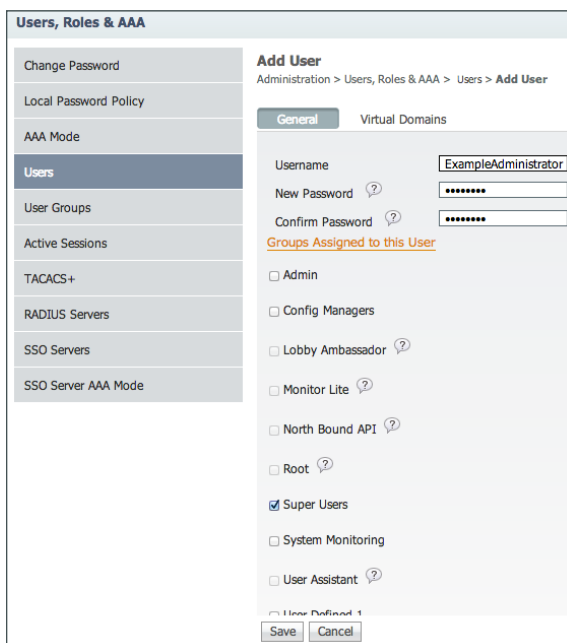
Users, Roles & AAA

Change Password

Local Password Policy

AAA Mode

Users

User Groups

Active Sessions

TACACS+

RADIUS Servers

SSO Servers

SSO Server AAA Mode

Add User

Administration > Users, Roles & AAA > Users > Add User

General

Virtual Domains

Username ExampleAdministrator

New Password ••••••••

Confirm Password ••••••••

Groups Assigned to this User

Admin

Config Managers

Lobby Ambassador

Monitor Lite

North Bound API

Root

Super Users

System Monitoring

User Assistant

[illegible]

Save Cancel